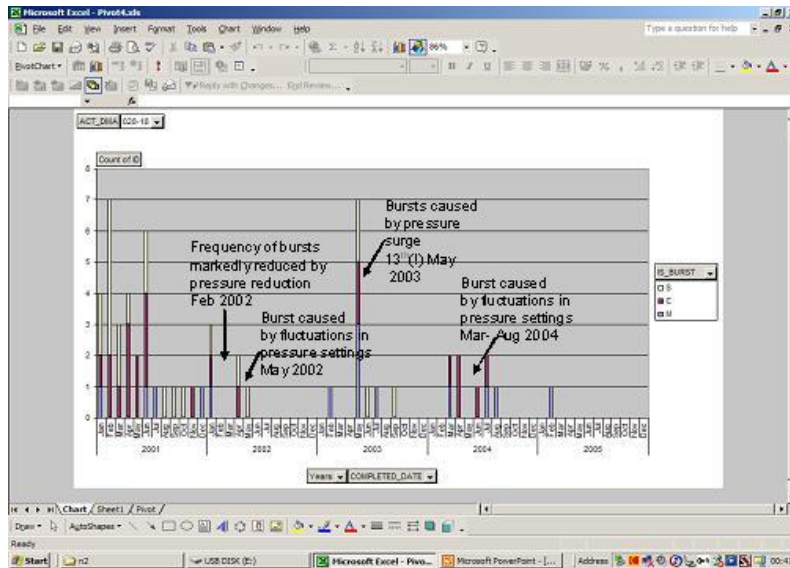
Microsoft Excel - Pivot4.xls

File Edit View Insert Format Tools Chart Window Help

Type a question for help

86%

PivotChart

Reply with Changes... End Review...

ACT_DMA 028-18

Count of ID

8
7
6
5
4
3
2
1
0

Frequency of bursts markedly reduced by pressure reduction Feb 2002

Burst caused by fluctuations in pressure settings May 2002

Bursts caused by pressure surge 13 (!) May 2003

Burst caused by fluctuations in pressure settings Mar- Aug 2004

IS_BURST
S
C
M

2001
2002
2003
2004
2005

Years COMPLETED_DATE

Chart Sheet1 Pivot

Draw AutoShapes

Ready

Start n2 USB DISK (E:) Microsoft Excel - Pivo... Microsoft PowerPoint - [... Address 00:4